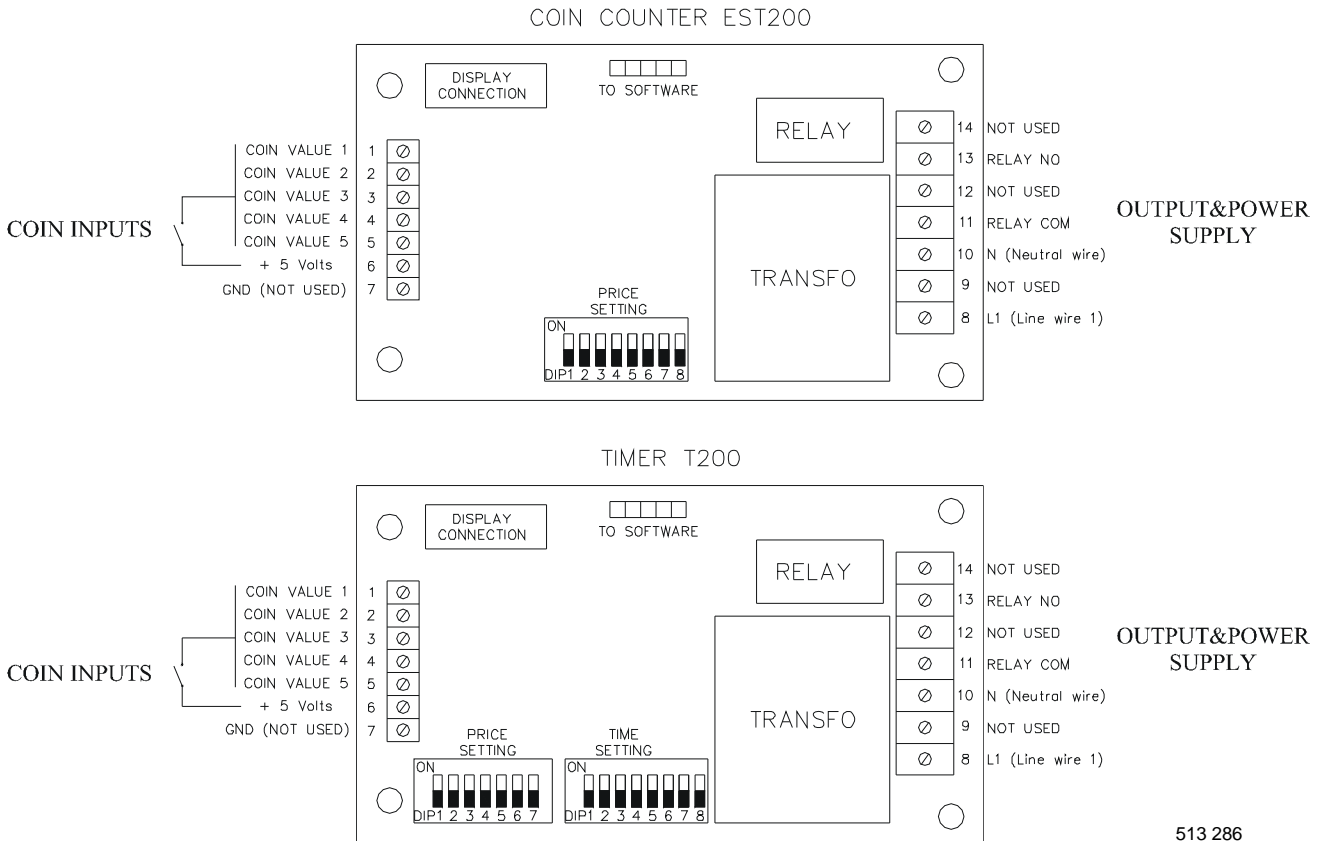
COIN COUNTER EST200

DISPLAY CONNECTION

TO SOFTWARE

RELAY

COIN INPUTS

COIN VALUE 1 1
COIN VALUE 2 2
COIN VALUE 3 3
COIN VALUE 4 4
COIN VALUE 5 5
+ 5 Volts 6
GND (NOT USED) 7

14 NOT USED
13 RELAY NO
12 NOT USED
11 RELAY COM
10 N (Neutral wire)
9 NOT USED
8 L1 (Line wire 1)

OUTPUT&POWER SUPPLY

TRANSFO

PRICE SETTING

ON
DIP1 2 3 4 5 6 7 8

TIMER T200

DISPLAY CONNECTION

TO SOFTWARE

RELAY

COIN INPUTS

COIN VALUE 1 1
COIN VALUE 2 2
COIN VALUE 3 3
COIN VALUE 4 4
COIN VALUE 5 5
+ 5 Volts 6
GND (NOT USED) 7

14 NOT USED
13 RELAY NO
12 NOT USED
11 RELAY COM
10 N (Neutral wire)
9 NOT USED
8 L1 (Line wire 1)

OUTPUT&POWER SUPPLY

TRANSFO

PRICE SETTING

ON
DIP1 2 3 4 5 6 7

TIME SETTING

ON
DIP1 2 3 4 5 6 7 8

513 286